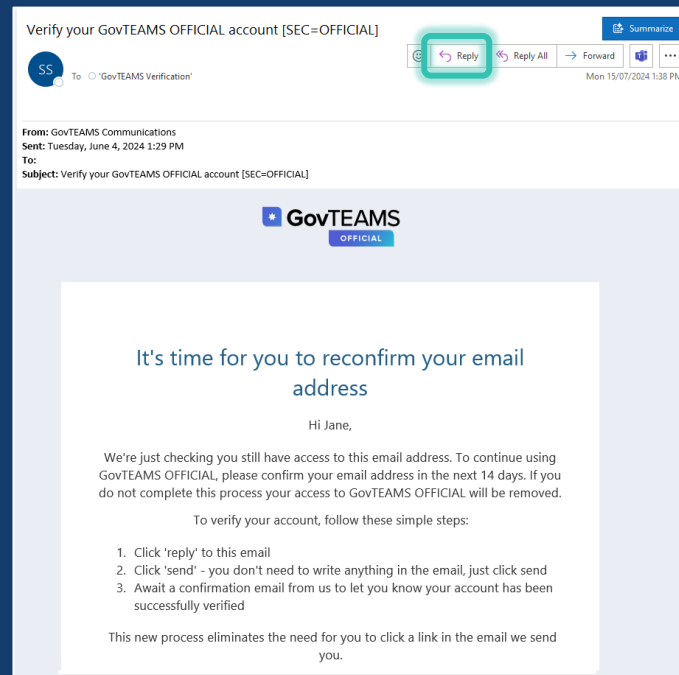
Verify your GovTEAMS OFFICIAL account [SEC=OFFICIAL]

Summarize

SS

To 'GovTEAMS Verification'

Reply
Reply All
Forward
...

Mon 15/07/2024 1:38 PM

From: GovTEAMS Communications
Sent: Tuesday, June 4, 2024 1:29 PM
To:
Subject: Verify your GovTEAMS OFFICIAL account [SEC=OFFICIAL]

GovTEAMS
OFFICIAL

It's time for you to reconfirm your email address

Hi Jane,

We're just checking you still have access to this email address. To continue using GovTEAMS OFFICIAL, please confirm your email address in the next 14 days. If you do not complete this process your access to GovTEAMS OFFICIAL will be removed.

To verify your account, follow these simple steps:

1. Click 'reply' to this email
2. Click 'send' - you don't need to write anything in the email, just click send
3. Await a confirmation email from us to let you know your account has been successfully verified

This new process eliminates the need for you to click a link in the email we send you.